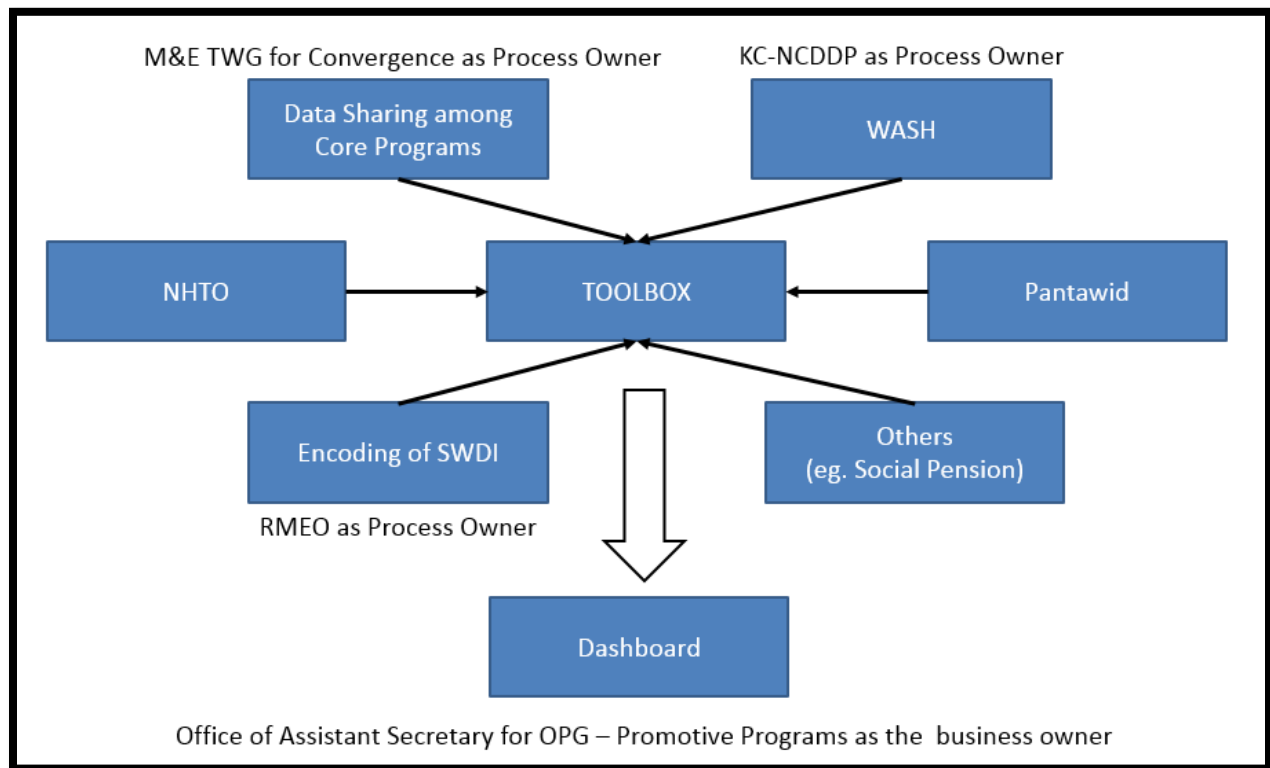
M&E TWG for Convergence as Process Owner

KC-NCDDP as Process Owner

Data Sharing among Core Programs

WASH

NHTO

TOOLBOX

Pantawid

Encoding of SWDI

Others (eg. Social Pension)

RMEO as Process Owner

Dashboard

Office of Assistant Secretary for OPG – Promotive Programs as the business owner